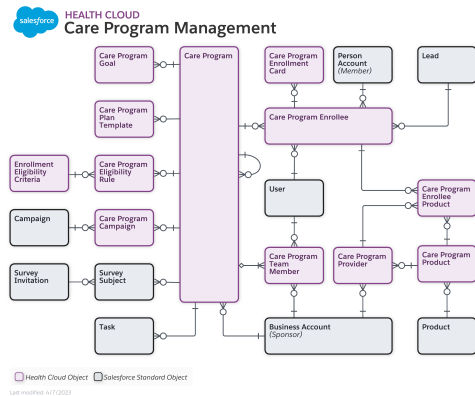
salesforce

HEALTH CLOUD

Care Program Management

Care Program Goal

Care Program

Care Program Enrollment Card

Person Account (Member)

Lead

Care Program Plan Template

Care Program Enrollee

Enrollment Eligibility Criteria

Care Program Eligibility Rule

User

Care Program Enrollee Product

Campaign

Care Program Campaign

Survey Invitation

Survey Subject

Care Program Team Member

Care Program Provider

Care Program Product

Task

Business Account (Sponsor)

Product

Health Cloud Object

Salesforce Standard Object

Last modified: 6/7/2023